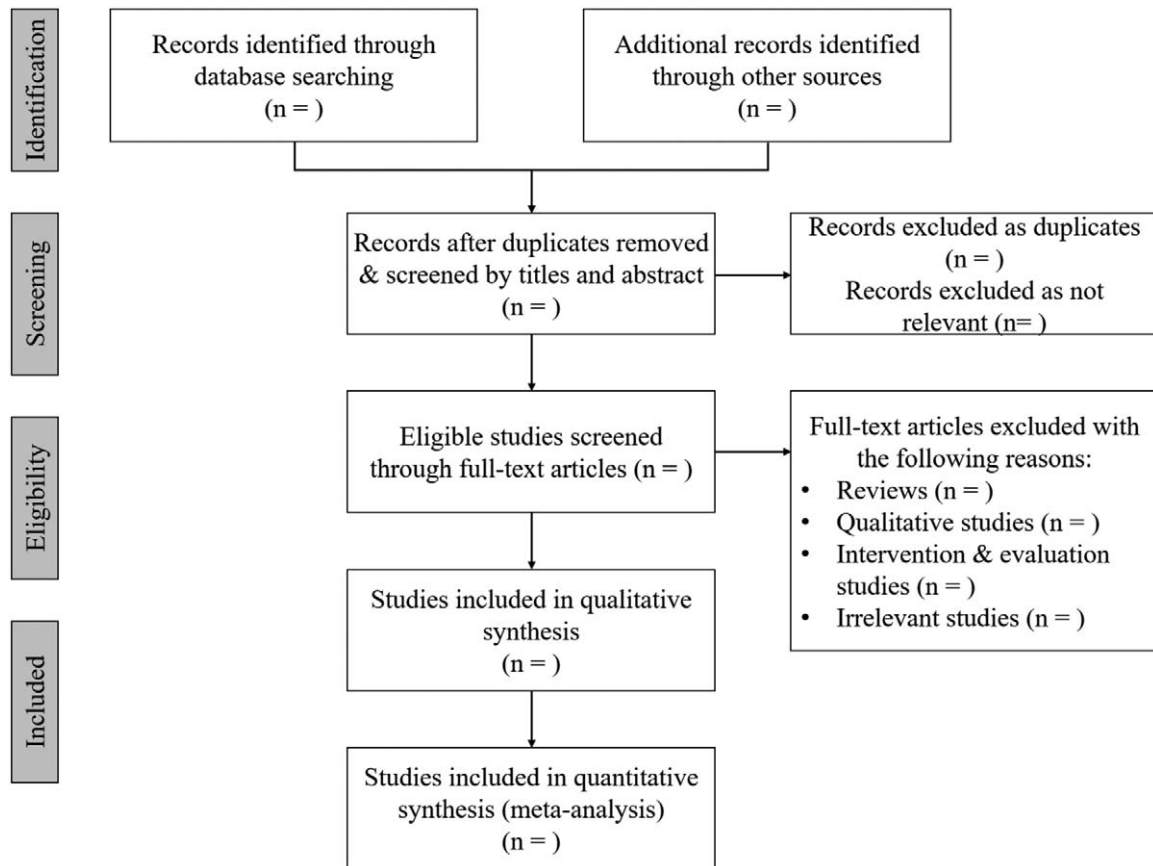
Identification

Records identified through database searching
(n = )

Additional records identified through other sources
(n = )

Screening

Records after duplicates removed & screened by titles and abstract
(n = )

Records excluded as duplicates
(n = )
Records excluded as not relevant (n= )

Eligibility

Eligible studies screened through full-text articles (n = )

Full-text articles excluded with the following reasons:
• Reviews (n = )
• Qualitative studies (n = )
• Intervention & evaluation studies (n = )
• Irrelevant studies (n = )

Included

Studies included in qualitative synthesis
(n = )

Studies included in quantitative synthesis (meta-analysis)
(n = )